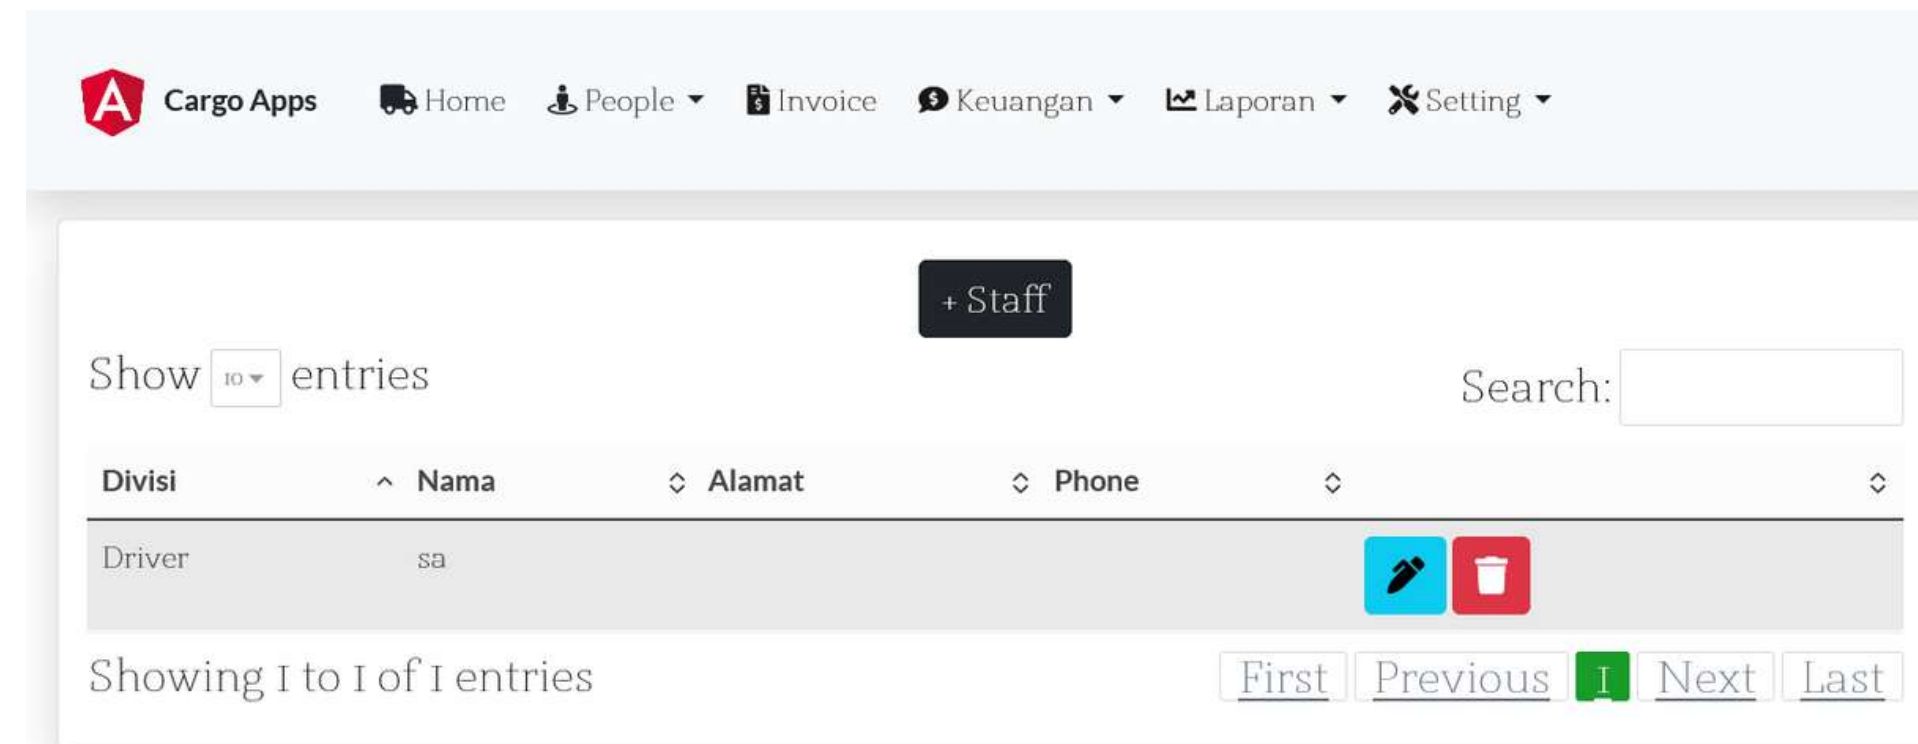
Cargo Apps Home People Invoice Keuangan Laporan Setting

+ Staff

Show 10 entries

Search:

| Divisi | Nama | Alamat | Phone | |
|---|---|---|---|---|
| Driver | sa | | | |

Showing 1 to 1 of 1 entries

First Previous 1 Next Last